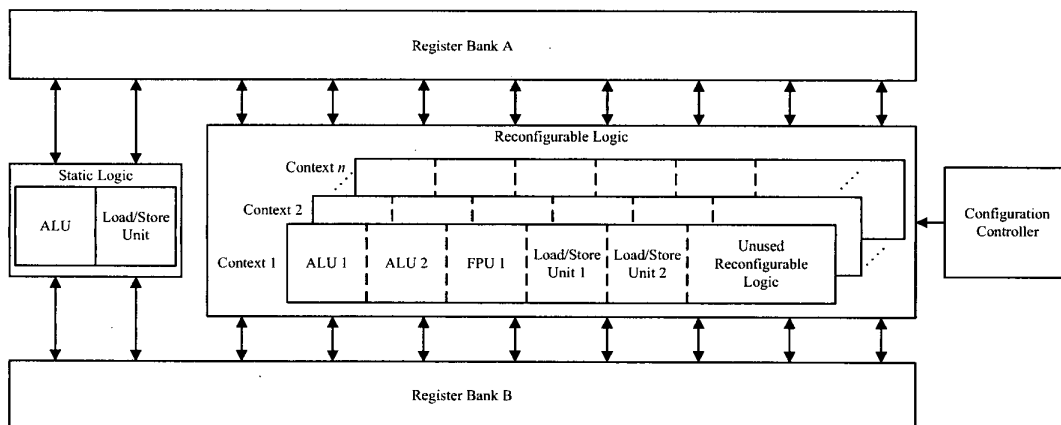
Register Bank A

Static Logic

ALU

Load/Store Unit

Reconfigurable Logic

Context $n$

Context 2

Context 1

ALU 1

ALU 2

FPU 1

Load/Store Unit 1

Load/Store Unit 2

Unused Reconfigurable Logic

Configuration Controller

Register Bank B